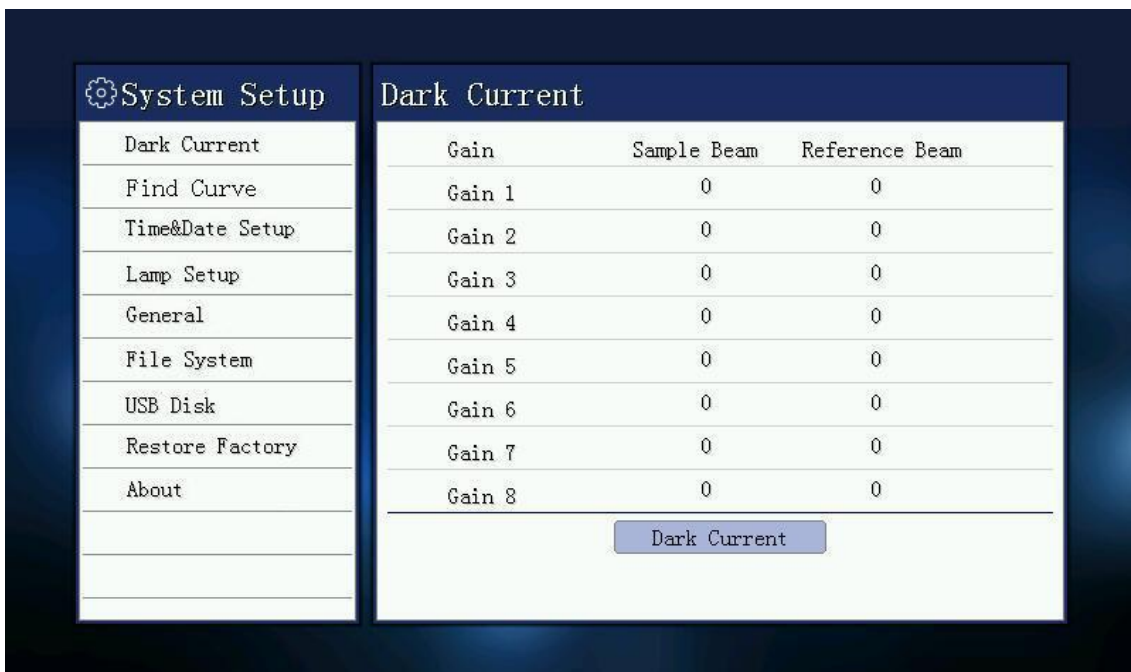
System Setup

Dark Current
Find Curve
Time&Date Setup
Lamp Setup
General
File System
USB Disk
Restore Factory
About

Dark Current

| Gain | Sample Beam | Reference Beam |
|---|---|---|
| Gain 1 | 0 | 0 |
| Gain 2 | 0 | 0 |
| Gain 3 | 0 | 0 |
| Gain 4 | 0 | 0 |
| Gain 5 | 0 | 0 |
| Gain 6 | 0 | 0 |
| Gain 7 | 0 | 0 |
| Gain 8 | 0 | 0 |

Dark Current